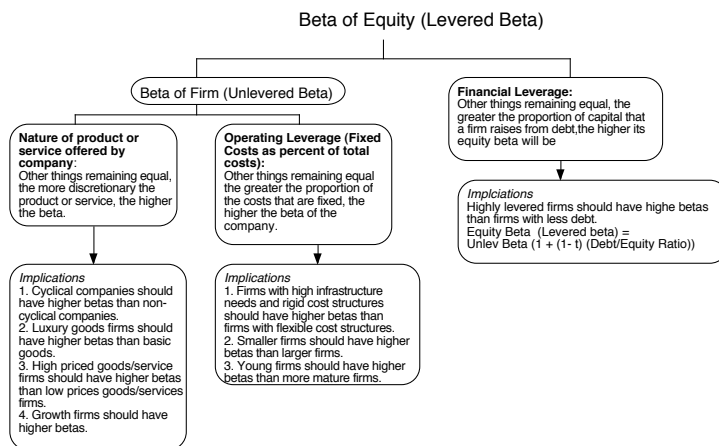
Beta of Equity (Levered Beta)

Beta of Firm (Unlevered Beta)

**Nature of product or service offered by company**: Other things remaining equal, the more discretionary the product or service, the higher the beta.

**Operating Leverage (Fixed Costs as percent of total costs):** Other things remaining equal the greater the proportion of the costs that are fixed, the higher the beta of the company.

**Financial Leverage:** Other things remaining equal, the greater the proportion of capital that a firm raises from debt,the higher its equity beta will be

*Implications*
1. Cyclical companies should have higher betas than non-cyclical companies.
2. Luxury goods firms should have higher betas than basic goods.
3. High priced goods/service firms should have higher betas than low prices goods/services firms.
4. Growth firms should have higher betas.

*Implications*
1. Firms with high infrastructure needs and rigid cost structures should have higher betas than firms with flexible cost structures.
2. Smaller firms should have higher betas than larger firms.
3. Young firms should have higher betas than more mature firms.

*Implciations*
Highly levered firms should have highe betas than firms with less debt.
Equity Beta (Levered beta) = Unlev Beta (1 + (1- t) (Debt/Equity Ratio))